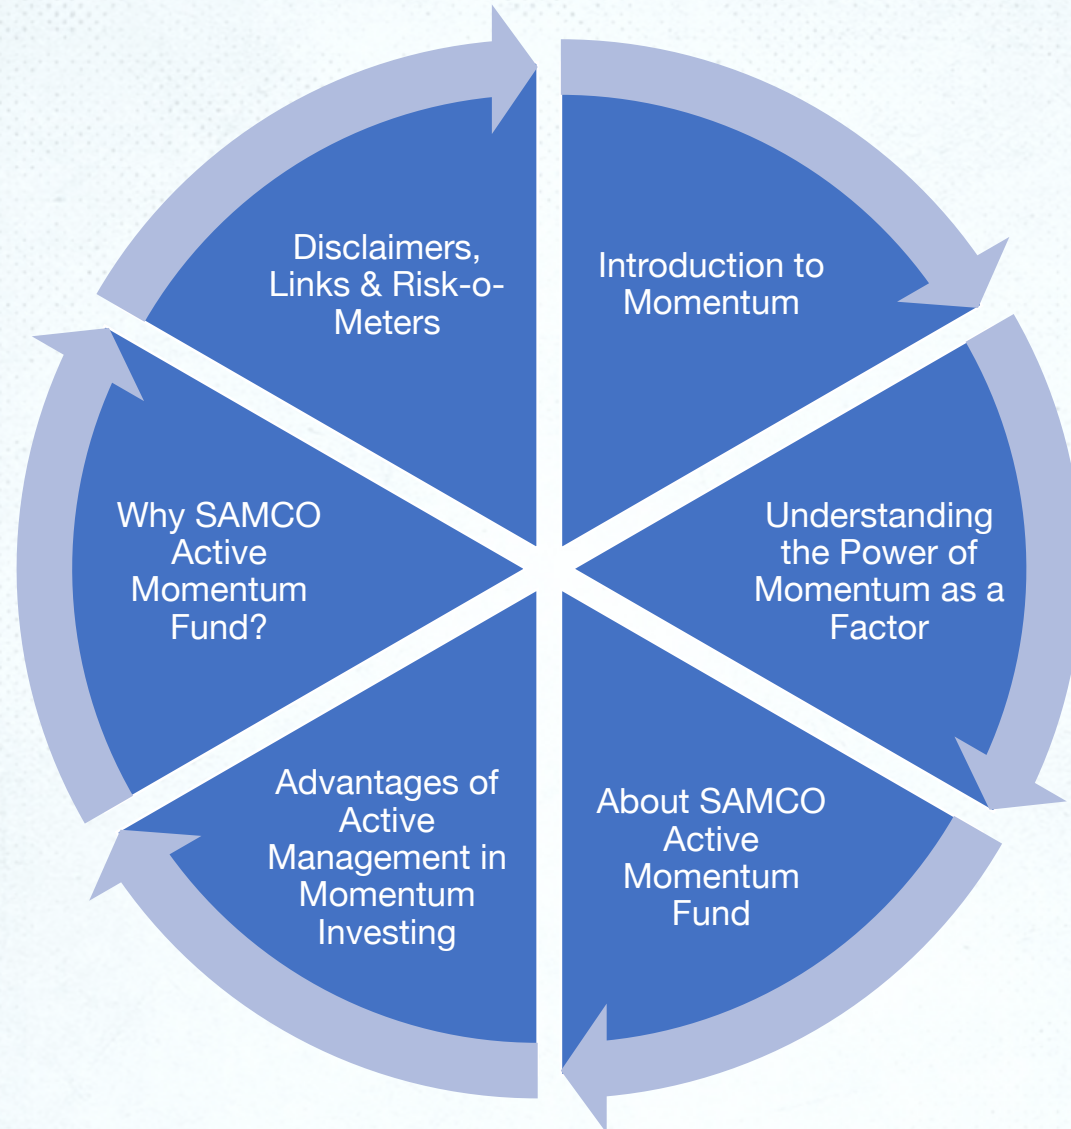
Introduction to Momentum

Understanding the Power of Momentum as a Factor

About SAMCO Active Momentum Fund

Advantages of Active Management in Momentum Investing

Why SAMCO Active Momentum Fund?

Disclaimers, Links & Risk-o-Meters